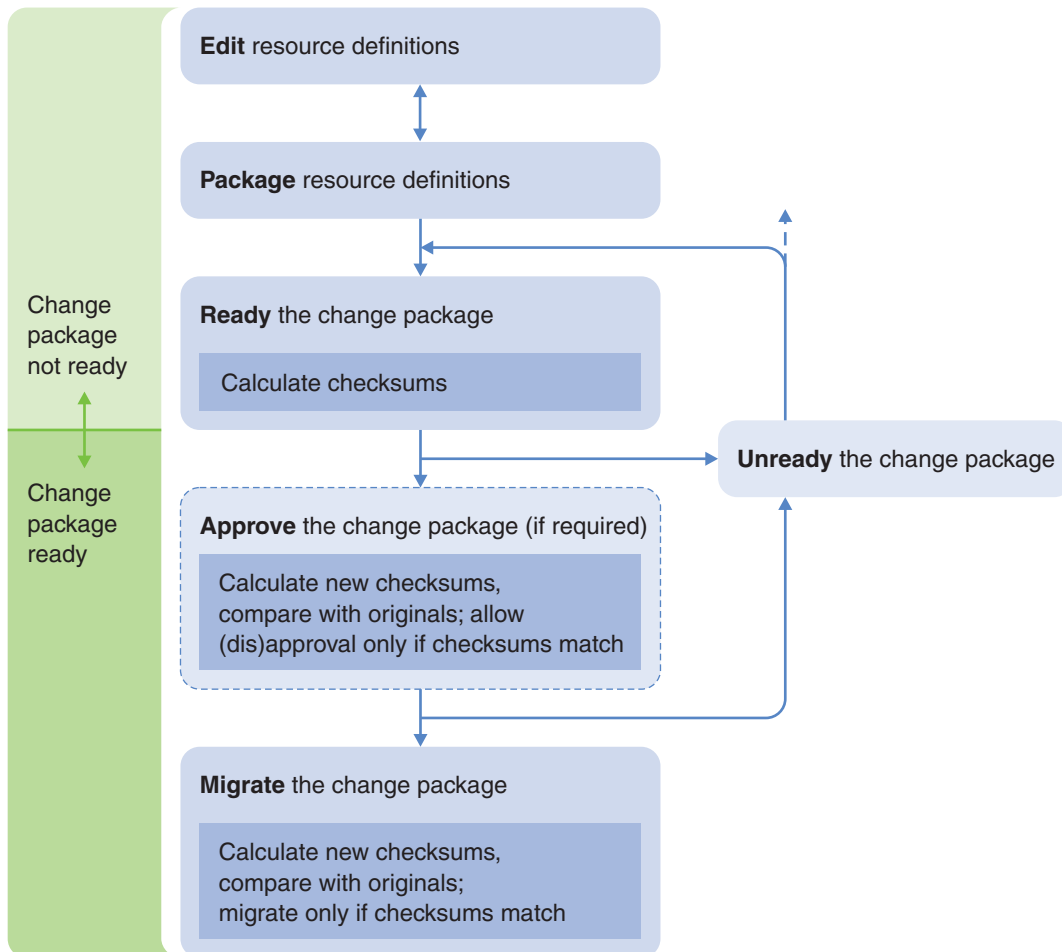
**Edit** resource definitions

**Package** resource definitions

Change package not ready

Change package ready

**Ready** the change package

Calculate checksums

**Unready** the change package

**Approve** the change package (if required)

Calculate new checksums, compare with originals; allow (dis)approval only if checksums match

**Migrate** the change package

Calculate new checksums, compare with originals; migrate only if checksums match